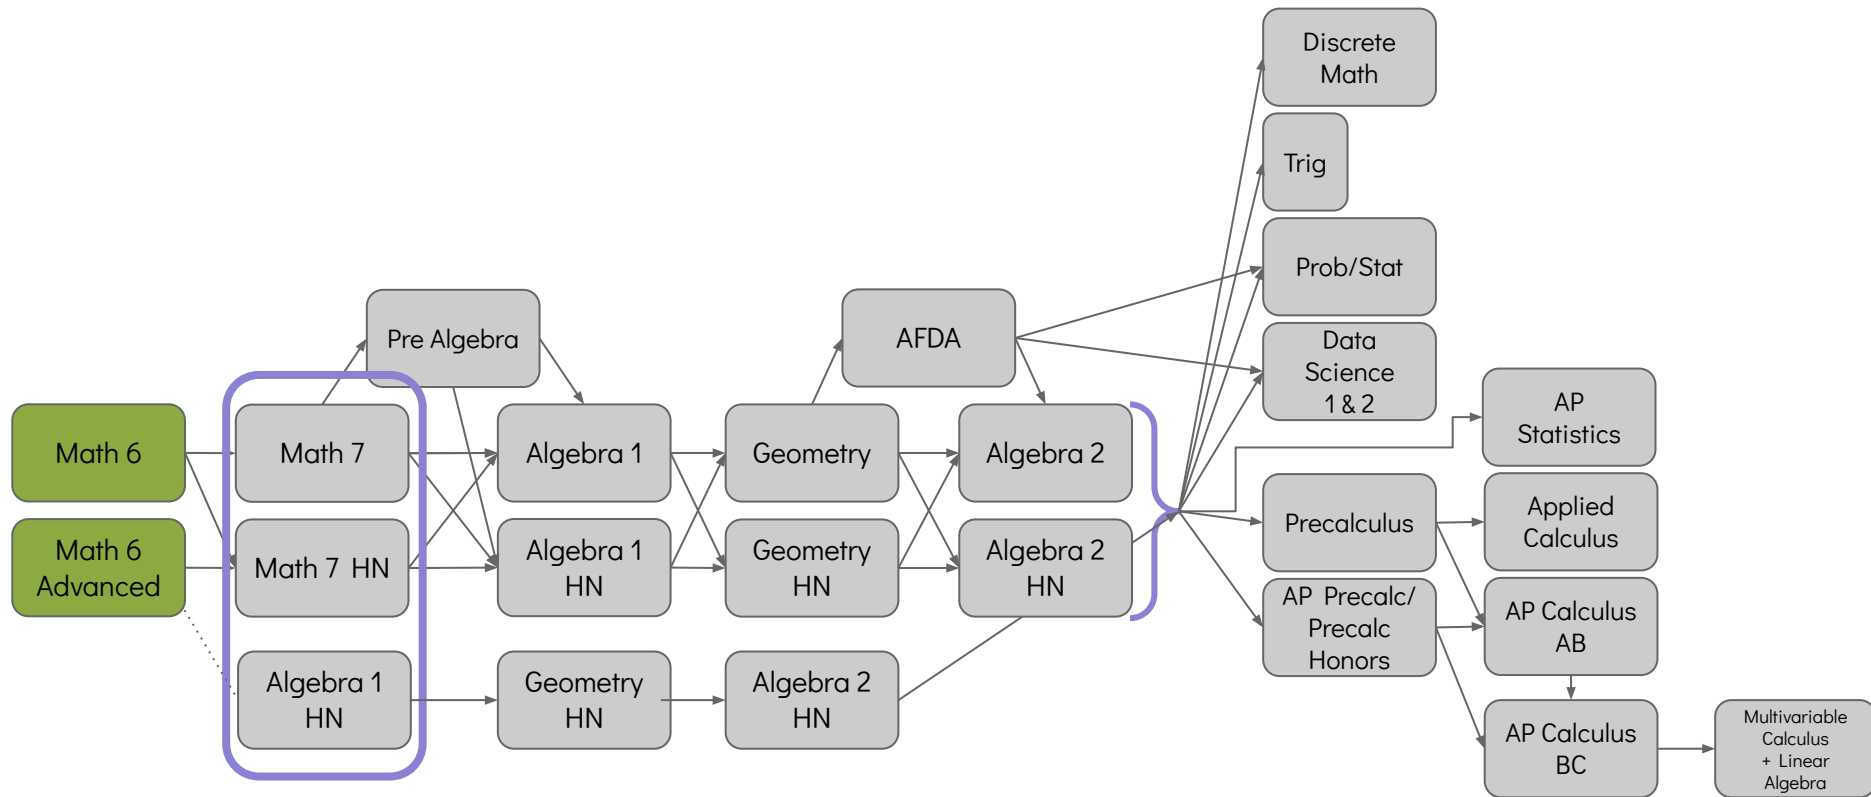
Math 6

Math 6 Advanced

Pre Algebra

Math 7

Math 7 HN

Algebra 1 HN

Algebra 1

Algebra 1 HN

Geometry HN

Geometry

Geometry HN

Algebra 2 HN

AFDA

Algebra 2

Algebra 2 HN

Discrete Math

Trig

Prob/Stat

Data Science 1 & 2

AP Statistics

Precalculus

AP Precalc/ Precalc Honors

Applied Calculus

AP Calculus AB

AP Calculus BC

Multivariable Calculus + Linear Algebra